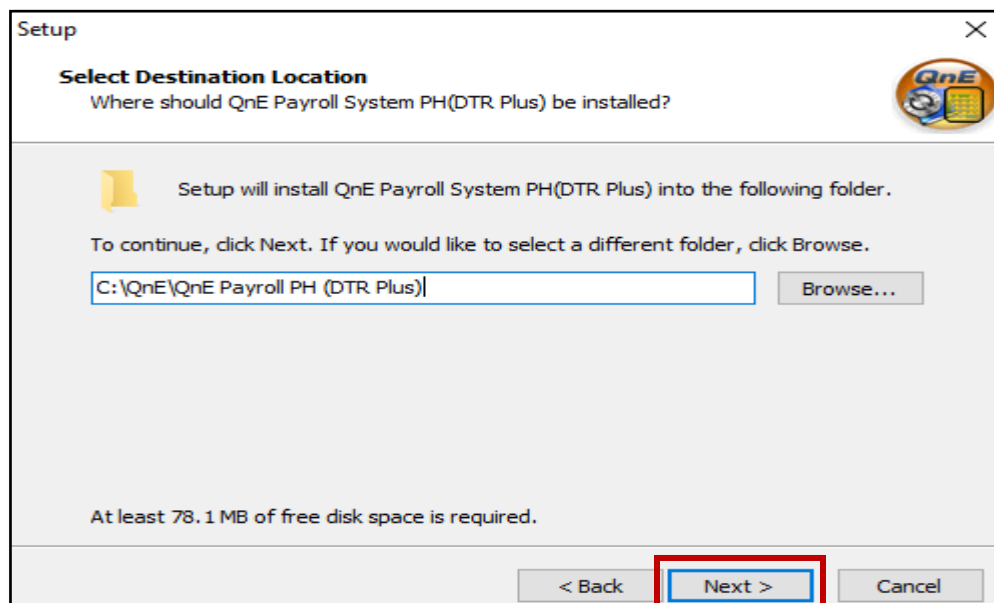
Setup

Select Destination Location
Where should QnE Payroll System PH(DTR Plus) be installed?

QnE

Setup will install QnE Payroll System PH(DTR Plus) into the following folder.

To continue, click Next. If you would like to select a different folder, click Browse.

C:\QnE\QnE Payroll PH (DTR Plus)

Browse...

At least 78.1 MB of free disk space is required.

< Back

Next >

Cancel